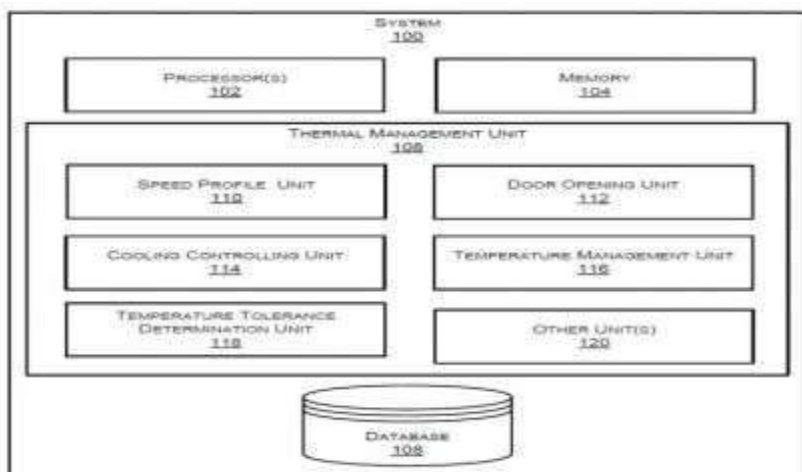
System
100

Processor(s)
102

Memory
104

Thermal Management Unit
106

Speed Profile Unit
110

Door Opening Unit
112

Cooling Controlling Unit
114

Temperature Management Unit
116

Temperature Tolerance Determination Unit
118

Other Unit(s)
120

Database
108